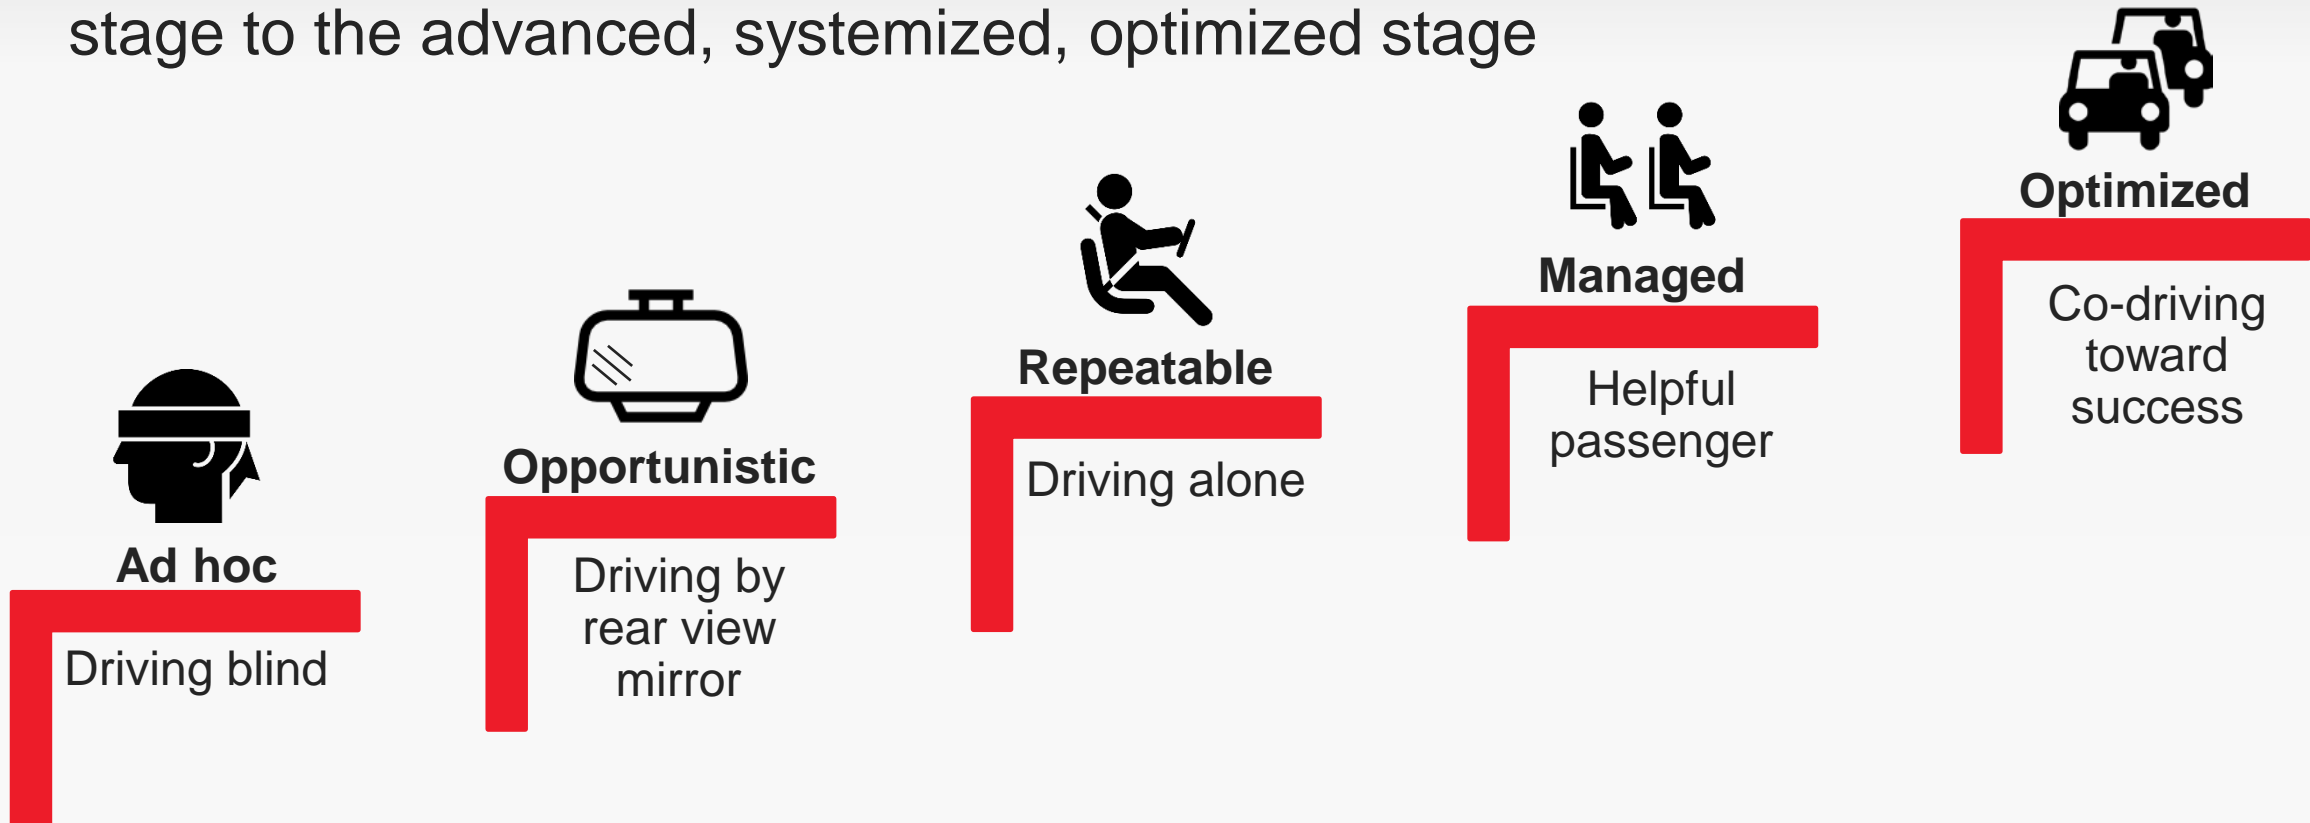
stage to the advanced, systemized, optimized stage

Ad hoc

Driving blind

Opportunistic

Driving by rear view mirror

Repeatable

Driving alone

Managed

Helpful passenger

Optimized

Co-driving toward success